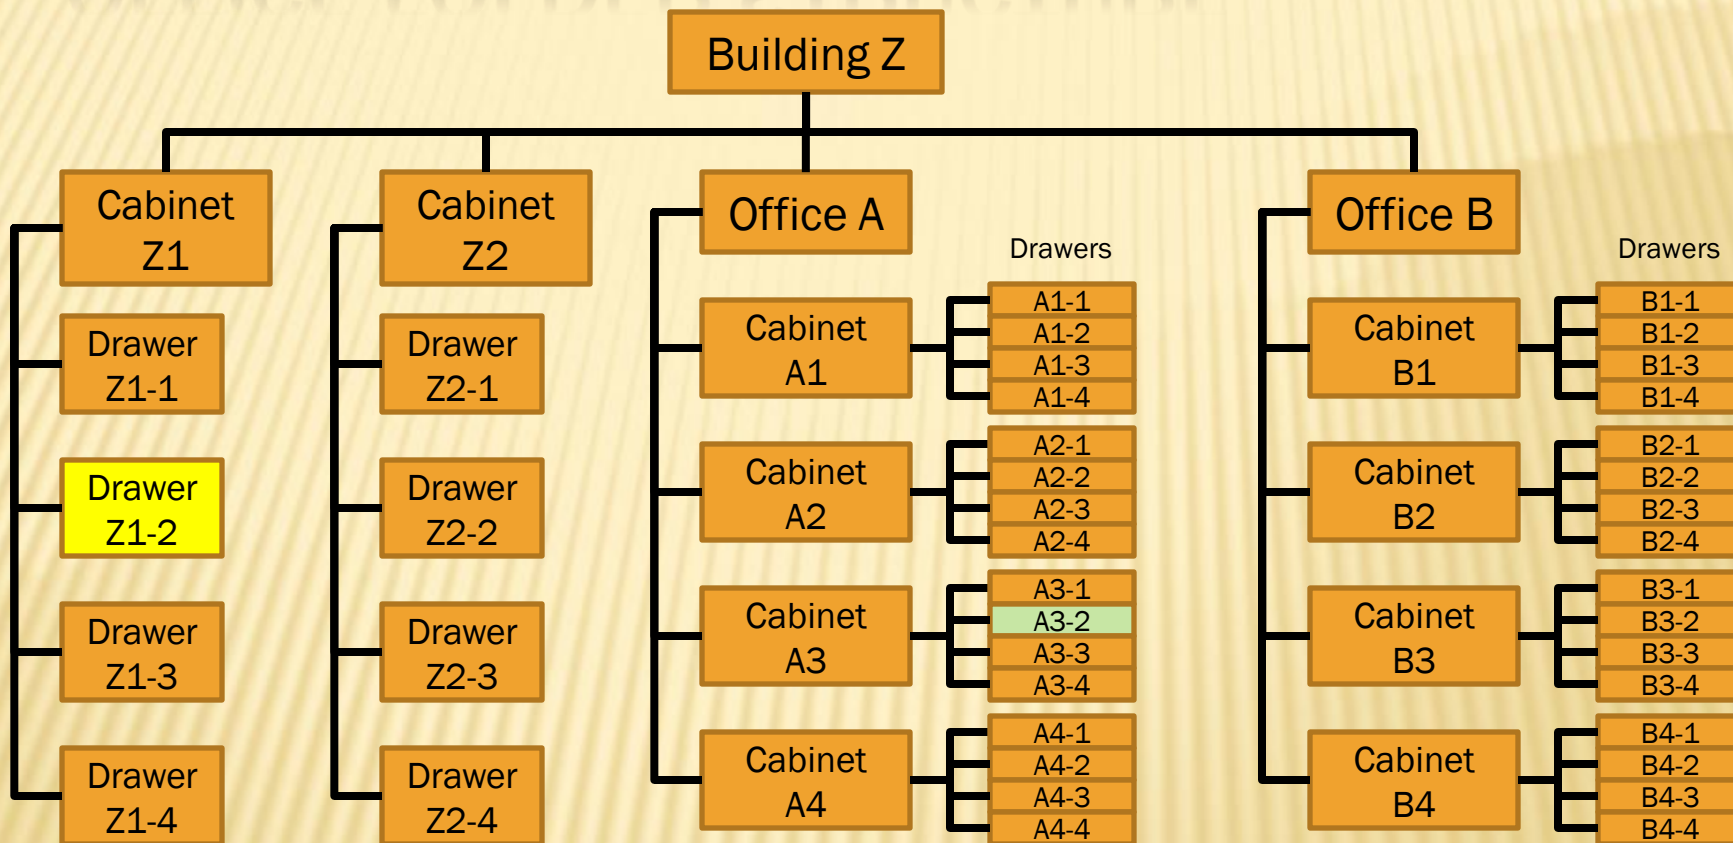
Building Z

Cabinet Z1
Drawer Z1-1
Drawer Z1-2
Drawer Z1-3
Drawer Z1-4

Cabinet Z2
Drawer Z2-1
Drawer Z2-2
Drawer Z2-3
Drawer Z2-4

Office A
Drawers
Cabinet A1
A1-1
A1-2
A1-3
A1-4
Cabinet A2
A2-1
A2-2
A2-3
A2-4
Cabinet A3
A3-1
A3-2
A3-3
A3-4
Cabinet A4
A4-1
A4-2
A4-3
A4-4

Office B
Drawers
Cabinet B1
B1-1
B1-2
B1-3
B1-4
Cabinet B2
B2-1
B2-2
B2-3
B2-4
Cabinet B3
B3-1
B3-2
B3-3
B3-4
Cabinet B4
B4-1
B4-2
B4-3
B4-4